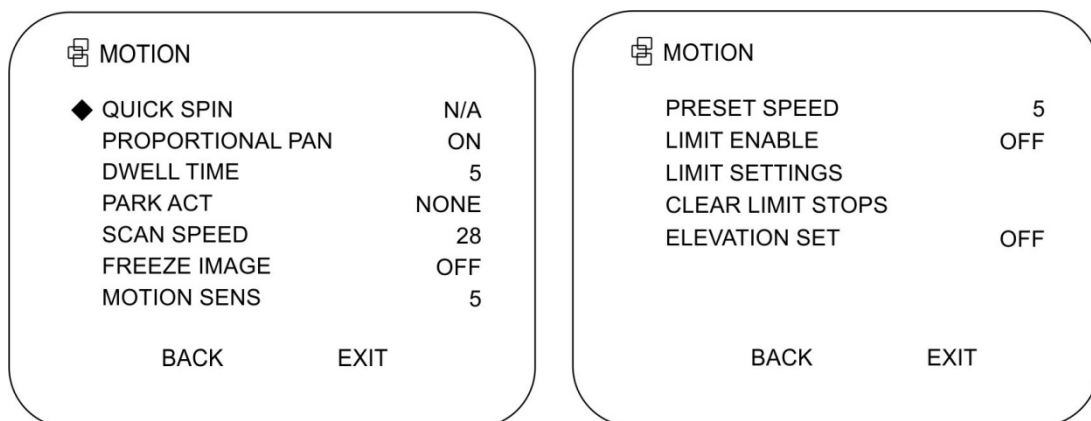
MOTION

◆ QUICK SPIN N/A
PROPORTIONAL PAN ON
DWELL TIME 5
PARK ACT NONE
SCAN SPEED 28
FREEZE IMAGE OFF
MOTION SENS 5

BACK EXIT

MOTION

PRESET SPEED 5
LIMIT ENABLE OFF
LIMIT SETTINGS
CLEAR LIMIT STOPS
ELEVATION SET OFF

BACK EXIT